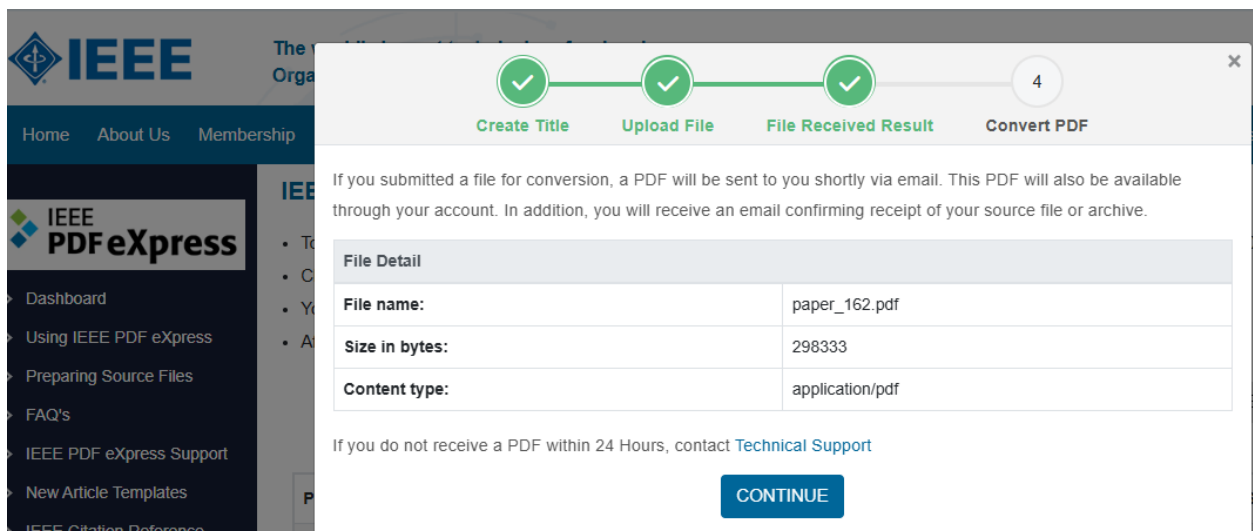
IEEE

The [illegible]
Orga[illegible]

Home About Us Membership

IEEE PDF eXpress

Dashboard
Using IEEE PDF eXpress
Preparing Source Files
FAQ's
IEEE PDF eXpress Support
New Article Templates
IEEE Citation Reference

IEE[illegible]

• To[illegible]
• C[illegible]
• Yo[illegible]
• A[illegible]

P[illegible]

×

Create Title   Upload File   File Received Result   4 Convert PDF

If you submitted a file for conversion, a PDF will be sent to you shortly via email. This PDF will also be available through your account. In addition, you will receive an email confirming receipt of your source file or archive.

| File Detail | |
|---|---|
| File name: | paper_162.pdf |
| Size in bytes: | 298333 |
| Content type: | application/pdf |

If you do not receive a PDF within 24 Hours, contact Technical Support

CONTINUE